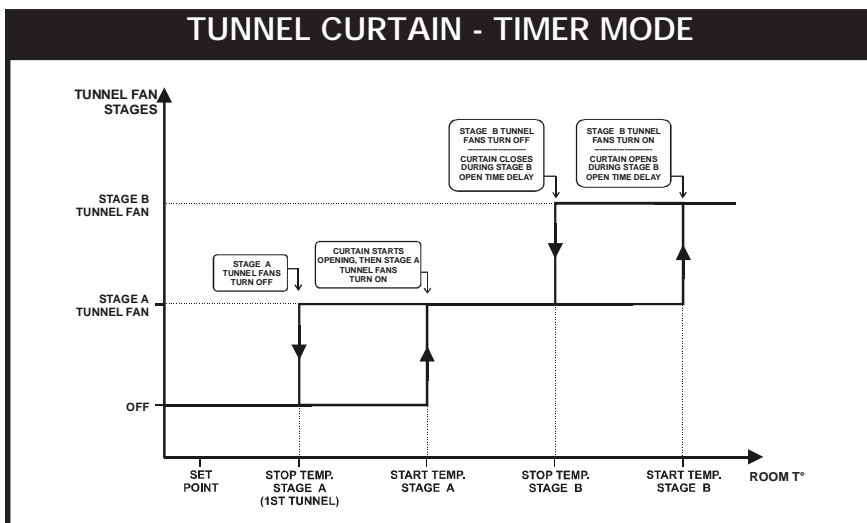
TUNNEL CURTAIN - TIMER MODE

TUNNEL FAN STAGES

STAGE B TUNNEL FANS TURN OFF
---------------
CURTAIN CLOSES DURING STAGE B OPEN TIME DELAY

STAGE B TUNNEL FANS TURN ON
---------------
CURTAIN OPENS DURING STAGE B OPEN TIME DELAY

STAGE B TUNNEL FAN

STAGE A TUNNEL FANS TURN OFF

CURTAIN STARTS OPENING, THEN STAGE A TUNNEL FANS TURN ON

STAGE A TUNNEL FAN

OFF

SET POINT

STOP TEMP. STAGE A (1ST TUNNEL)

START TEMP. STAGE A

STOP TEMP. STAGE B

START TEMP. STAGE B

ROOM T°